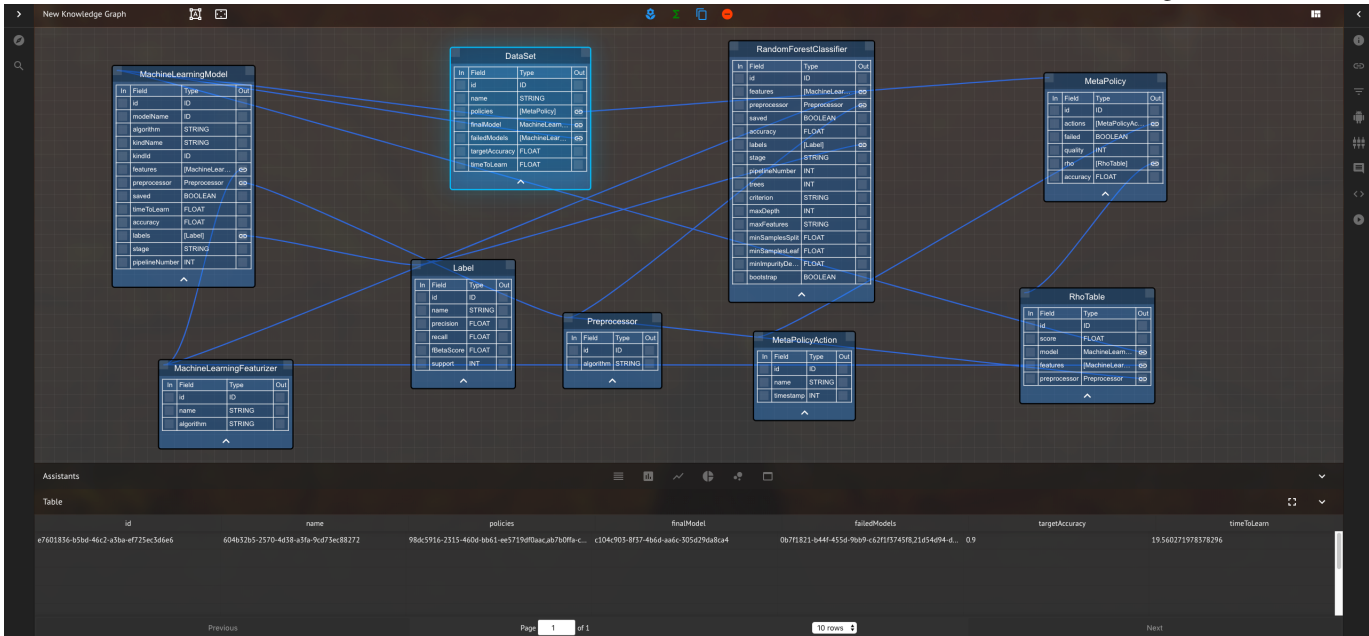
New Knowledge Graph

MachineLearningModel

| In | Field | Type | Out |
|---|---|---|---|
| | id | ID | |
| | modelName | ID | |
| | algorithm | STRING | |
| | kindName | STRING | |
| | kindId | ID | |
| | features | [MachineLear... | |
| | preprocessor | Preprocessor | |
| | saved | BOOLEAN | |
| | timeToLearn | FLOAT | |
| | accuracy | FLOAT | |
| | labels | [Label] | |
| | stage | STRING | |
| | pipelineNumber | INT | |

DataSet

| In | Field | Type | Out |
|---|---|---|---|
| | id | ID | |
| | name | STRING | |
| | policies | [MetaPolicy] | |
| | finalModel | MachineLearn... | |
| | failedModels | [MachineLear... | |
| | targetAccuracy | FLOAT | |
| | timeToLearn | FLOAT | |

RandomForestClassifier

| In | Field | Type | Out |
|---|---|---|---|
| | id | ID | |
| | features | [MachineLear... | |
| | preprocessor | Preprocessor | |
| | saved | BOOLEAN | |
| | accuracy | FLOAT | |
| | labels | [Label] | |
| | stage | STRING | |
| | pipelineNumber | INT | |
| | trees | INT | |
| | criterion | STRING | |
| | maxDepth | INT | |
| | maxFeatures | STRING | |
| | minSamplesSplit | FLOAT | |
| | minSamplesLeaf | FLOAT | |
| | minImpurityDe... | FLOAT | |
| | bootstrap | BOOLEAN | |

MetaPolicy

| In | Field | Type | Out |
|---|---|---|---|
| | id | ID | |
| | actions | [MetaPolicyAc... | |
| | failed | BOOLEAN | |
| | quality | INT | |
| | rho | [RhoTable] | |
| | accuracy | FLOAT | |

Label

| In | Field | Type | Out |
|---|---|---|---|
| | id | ID | |
| | name | STRING | |
| | precision | FLOAT | |
| | recall | FLOAT | |
| | fBetaScore | FLOAT | |
| | support | INT | |

Preprocessor

| In | Field | Type | Out |
|---|---|---|---|
| | id | ID | |
| | algorithm | STRING | |

MetaPolicyAction

| In | Field | Type | Out |
|---|---|---|---|
| | id | ID | |
| | name | STRING | |
| | timestamp | INT | |

RhoTable

| In | Field | Type | Out |
|---|---|---|---|
| | id | ID | |
| | score | FLOAT | |
| | model | MachineLearn... | |
| | features | [MachineLear... | |
| | preprocessor | Preprocessor | |

MachineLearningFeaturizer

| In | Field | Type | Out |
|---|---|---|---|
| | id | ID | |
| | name | STRING | |
| | algorithm | STRING | |

Assistants

Table

| id | name | policies | finalModel | failedModels | targetAccuracy | timeToLearn |
|---|---|---|---|---|---|---|
| e7601836-b5bd-46c2-a3ba-ef725ec3d6e6 | 604b32b5-2570-4d38-a3fa-9cd73ec88272 | 98dc5916-2315-460d-bb61-ee5719df0aac,ab7b0ffa-c... | c104c903-8f37-4b6d-aa6c-305d29da8ca4 | 0b7f1821-b44f-455d-9bb9-c62f1f3745f8,21d54d94-d... | 0.9 | 19.560271978378296 |

Previous | Page 1 of 1 | 10 rows | Next